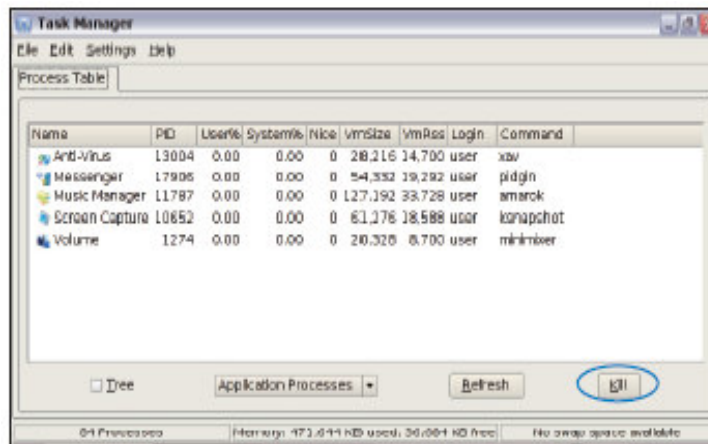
Task Manager

File Edit Settings Help

Process Table

| Name | PID | User% | System% | Nice | VmSize | VmRss | Login | Command |
|---|---|---|---|---|---|---|---|---|
| Anti-Virus | 13004 | 0.00 | 0.00 | 0 | 28,216 | 14,700 | user | xav |
| Messenger | 17906 | 0.00 | 0.00 | 0 | 54,332 | 19,292 | user | pidgin |
| Music Manager | 11787 | 0.00 | 0.00 | 0 | 127,192 | 33,728 | user | amarok |
| Screen Capture | 10652 | 0.00 | 0.00 | 0 | 61,276 | 18,588 | user | ksnapshot |
| Volume | 1274 | 0.00 | 0.00 | 0 | 20,328 | 8,700 | user | minimixer |

Tree

Application Processes

Refresh

Kill

84 Processes

Memory: 471,044 KB used, 36,084 KB free

No swap space available